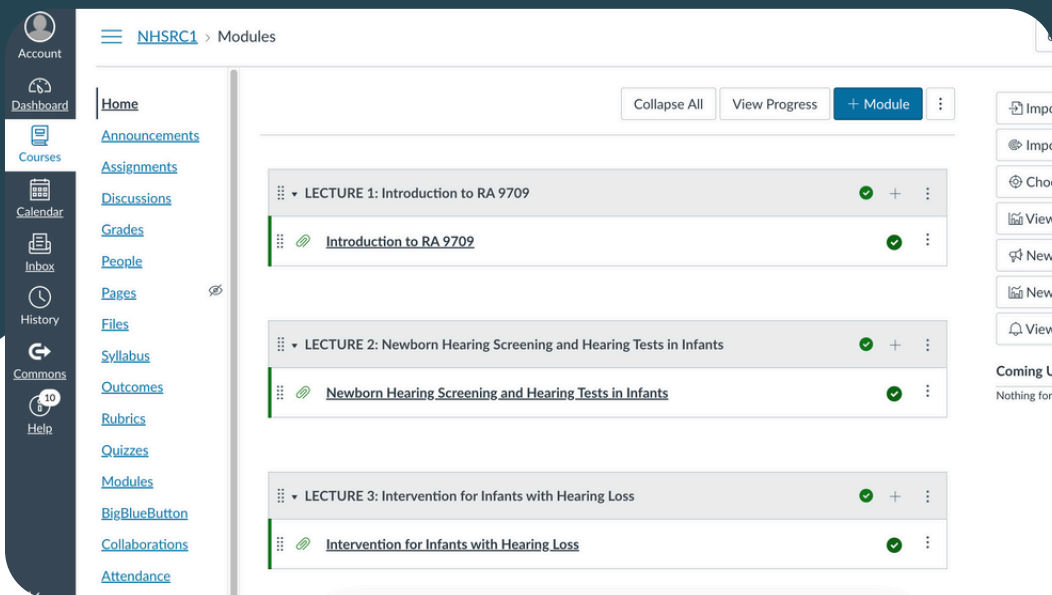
Account
Dashboard
Courses
Calendar
Inbox
History
Commons
10
Help

NHSRC1 > Modules

Home
Announcements
Assignments
Discussions
Grades
People
Pages
Files
Syllabus
Outcomes
Rubrics
Quizzes
Modules
BigBlueButton
Collaborations
Attendance

Collapse All
View Progress
+ Module

LECTURE 1: Introduction to RA 9709
Introduction to RA 9709

LECTURE 2: Newborn Hearing Screening and Hearing Tests in Infants
Newborn Hearing Screening and Hearing Tests in Infants

LECTURE 3: Intervention for Infants with Hearing Loss
Intervention for Infants with Hearing Loss

Impo
Impo
Cho
View
New
New
View

Coming U
Nothing for